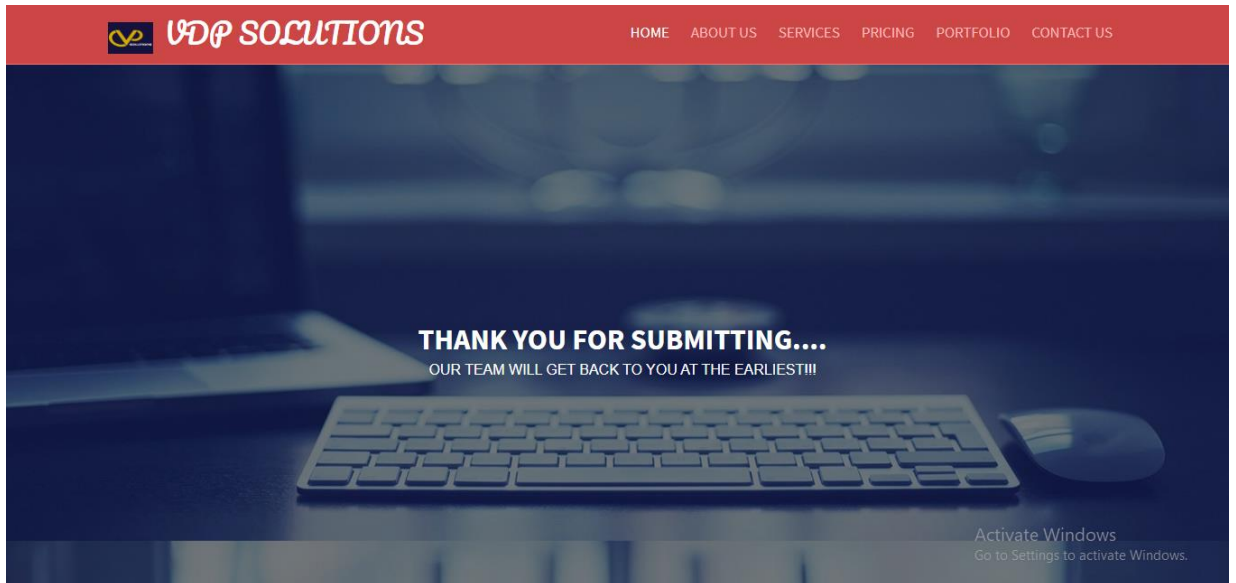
VDP SOLUTIONS

HOME ABOUT US SERVICES PRICING PORTFOLIO CONTACT US

THANK YOU FOR SUBMITTING....

OUR TEAM WILL GET BACK TO YOU AT THE EARLIEST!!!

Activate Windows
Go to Settings to activate Windows.